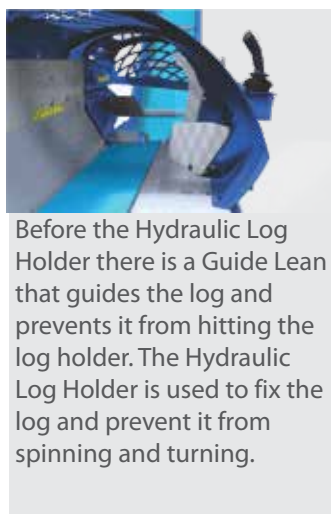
Before the Hydraulic Log Holder there is a Guide Lean that guides the log and prevents it from hitting the log holder. The Hydraulic Log Holder is used to fix the log and prevent it from spinning and turning.